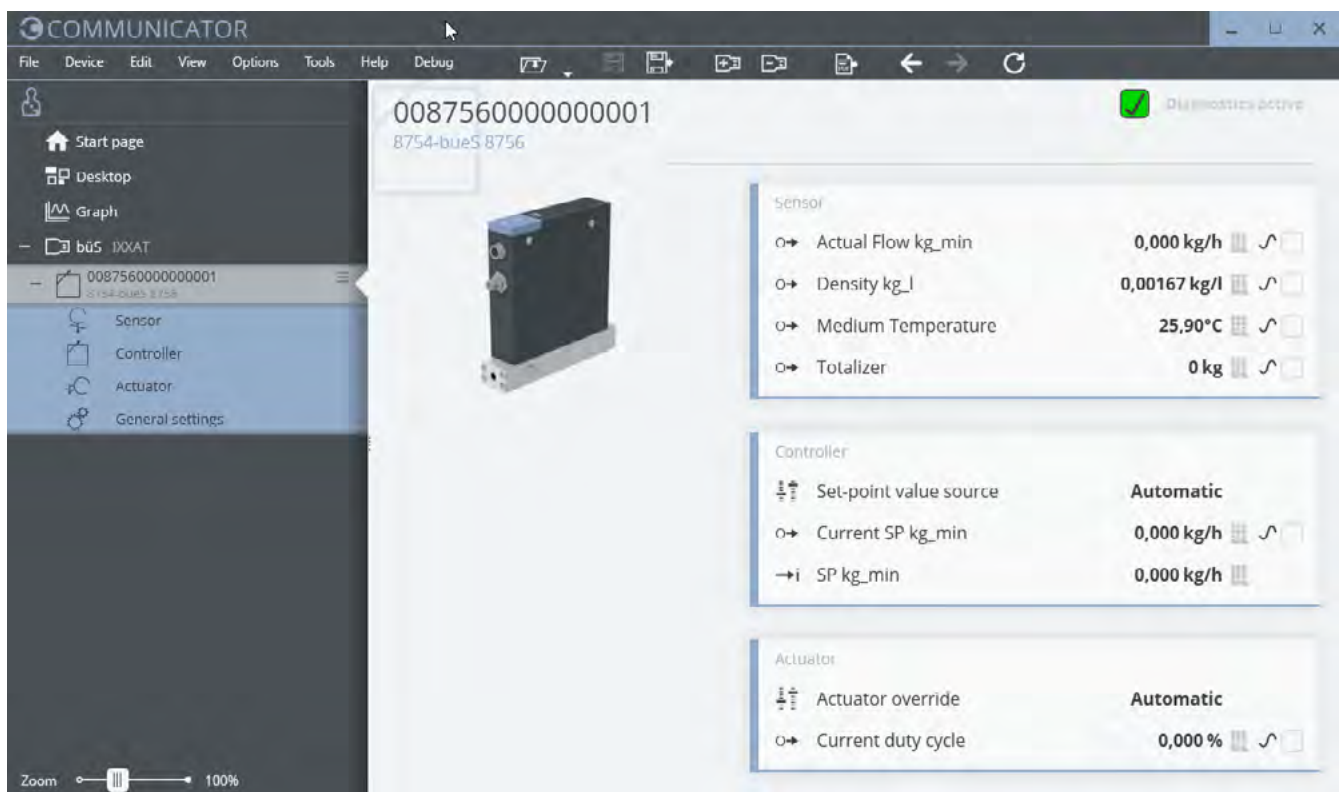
COMMUNICATOR

File Device Edit View Options Tools Help Debug

Start page
Desktop
Graph
büS IXXAT
0087560000000001
8754-bueS 8756
Sensor
Controller
Actuator
General settings

Zoom 100%

0087560000000001
8754-bueS 8756

Diagnostics active

Sensor
Actual Flow kg_min 0,000 kg/h
Density kg_l 0,00167 kg/l
Medium Temperature 25,90°C
Totalizer 0 kg

Controller
Set-point value source Automatic
Current SP kg_min 0,000 kg/h
SP kg_min 0,000 kg/h

Actuator
Actuator override Automatic
Current duty cycle 0,000 %